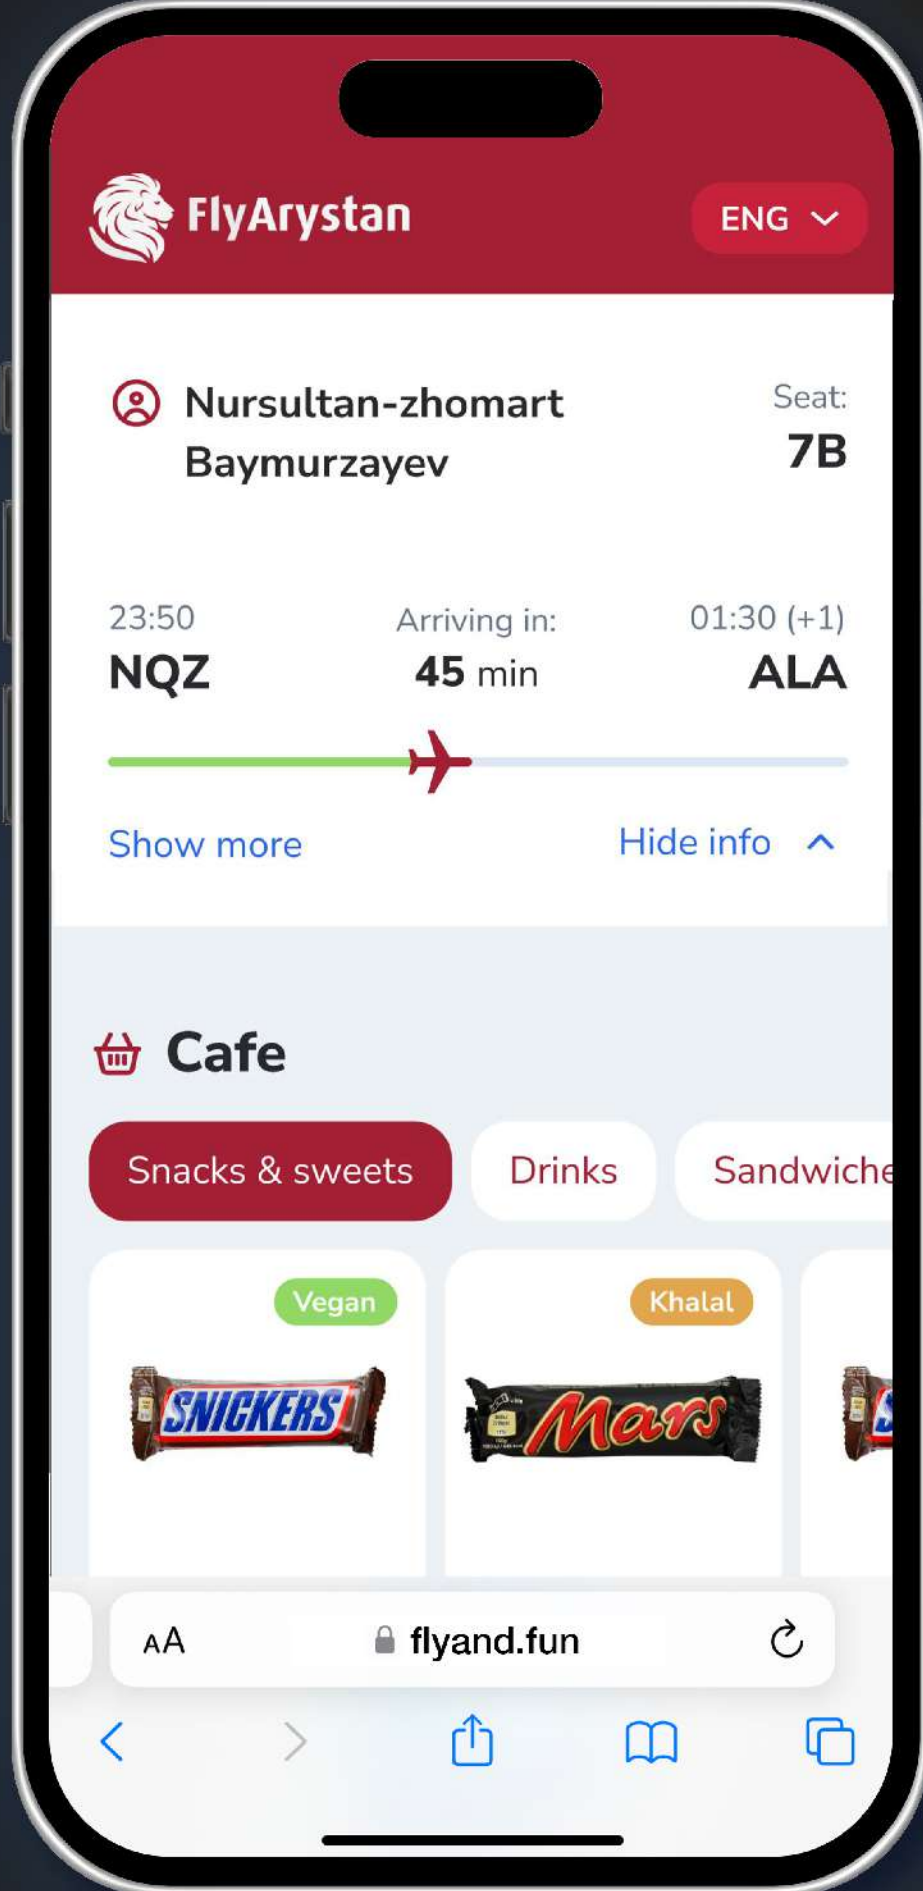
FlyArystan

ENG

Nursultan-zhomart Baymurzayev

Seat:
7B

23:50
NQZ

Arriving in:
45 min

01:30 (+1)
ALA

Show more

Hide info

Cafe

Snacks & sweets

Drinks

Sandwiche

Vegan

SNICKERS

Khalal

Mars

AA

flyand.fun